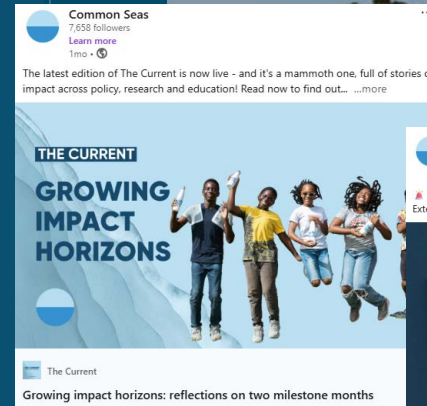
Common Seas
7,658 followers
Learn more
1mo •

The latest edition of The Current is now live - and it's a mammoth one, full of stories of impact across policy, research and education! Read now to find out... ...more

THE CURRENT
GROWING IMPACT HORIZONS

The Current
Growing impact horizons: reflections on two milestone months

Ext